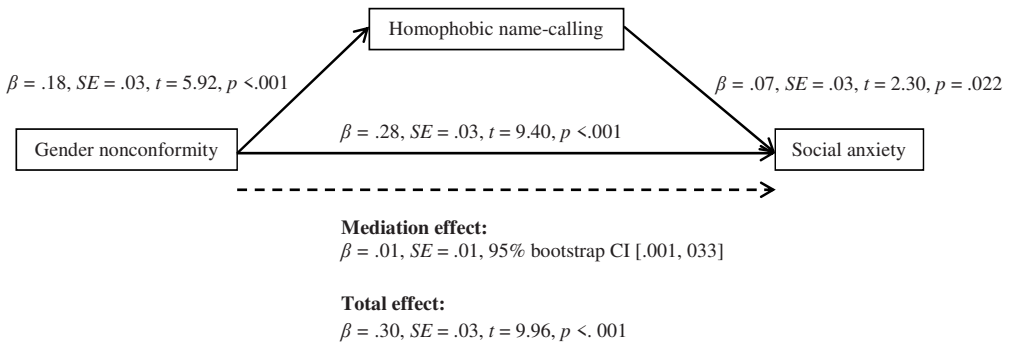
Homophobic name-calling

$\beta$ = .18, $SE$ = .03, $t$ = 5.92, $p$ <.001

$\beta$ = .07, $SE$ = .03, $t$ = 2.30, $p$ = .022

$\beta$ = .28, $SE$ = .03, $t$ = 9.40, $p$ <.001

Gender nonconformity

Social anxiety

**Mediation effect:**
$\beta$ = .01, $SE$ = .01, 95% bootstrap CI [.001, 033]

**Total effect:**
$\beta$ = .30, $SE$ = .03, $t$ = 9.96, $p$ <. 001